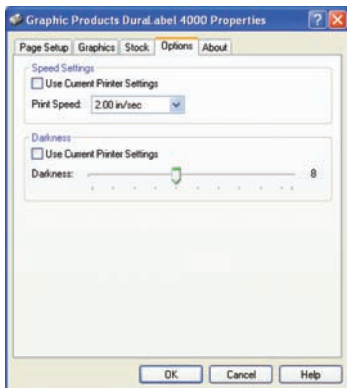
Graphic Products DuraLabel 4000 Properties

?

Page Setup

Graphics

Stock

Options

About

Speed Settings

Use Current Printer Settings

Print Speed: 2.00 in/sec

Darkness

Use Current Printer Settings

Darkness: 8

OK

Cancel

Help